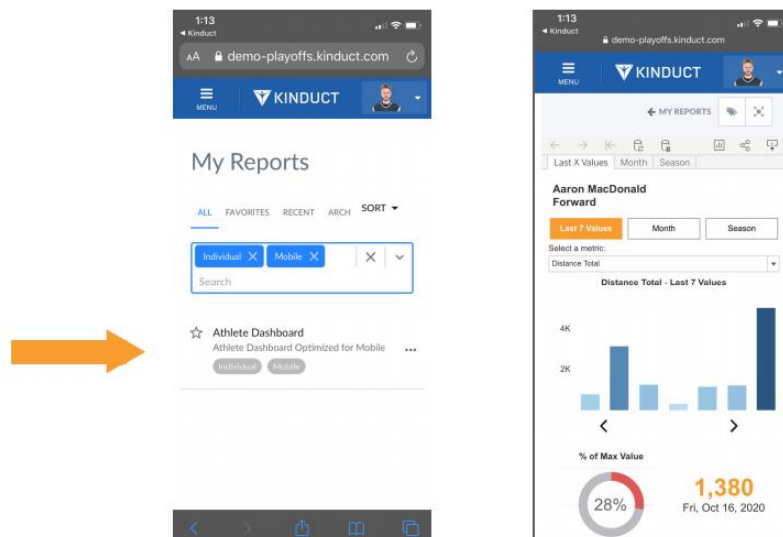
1:13
◂ Kinduct
AA 🔒 demo-playoffs.kinduct.com
MENU
KINDUCT

My Reports

ALL FAVORITES RECENT ARCH SORT ▾

Individual ✕ Mobile ✕
Search

Athlete Dashboard
Athlete Dashboard Optimized for Mobile
Individual Mobile

1:13
◂ Kinduct
🔒 demo-playoffs.kinduct.com
MENU
KINDUCT
MY REPORTS

Last X Values Month Season

Aaron MacDonald
Forward

Last 7 Values Month Season
Select a metric:
Distance Total
Distance Total - Last 7 Values
4K
2K

% of Max Value
28%
1,380
Fri, Oct 16, 2020